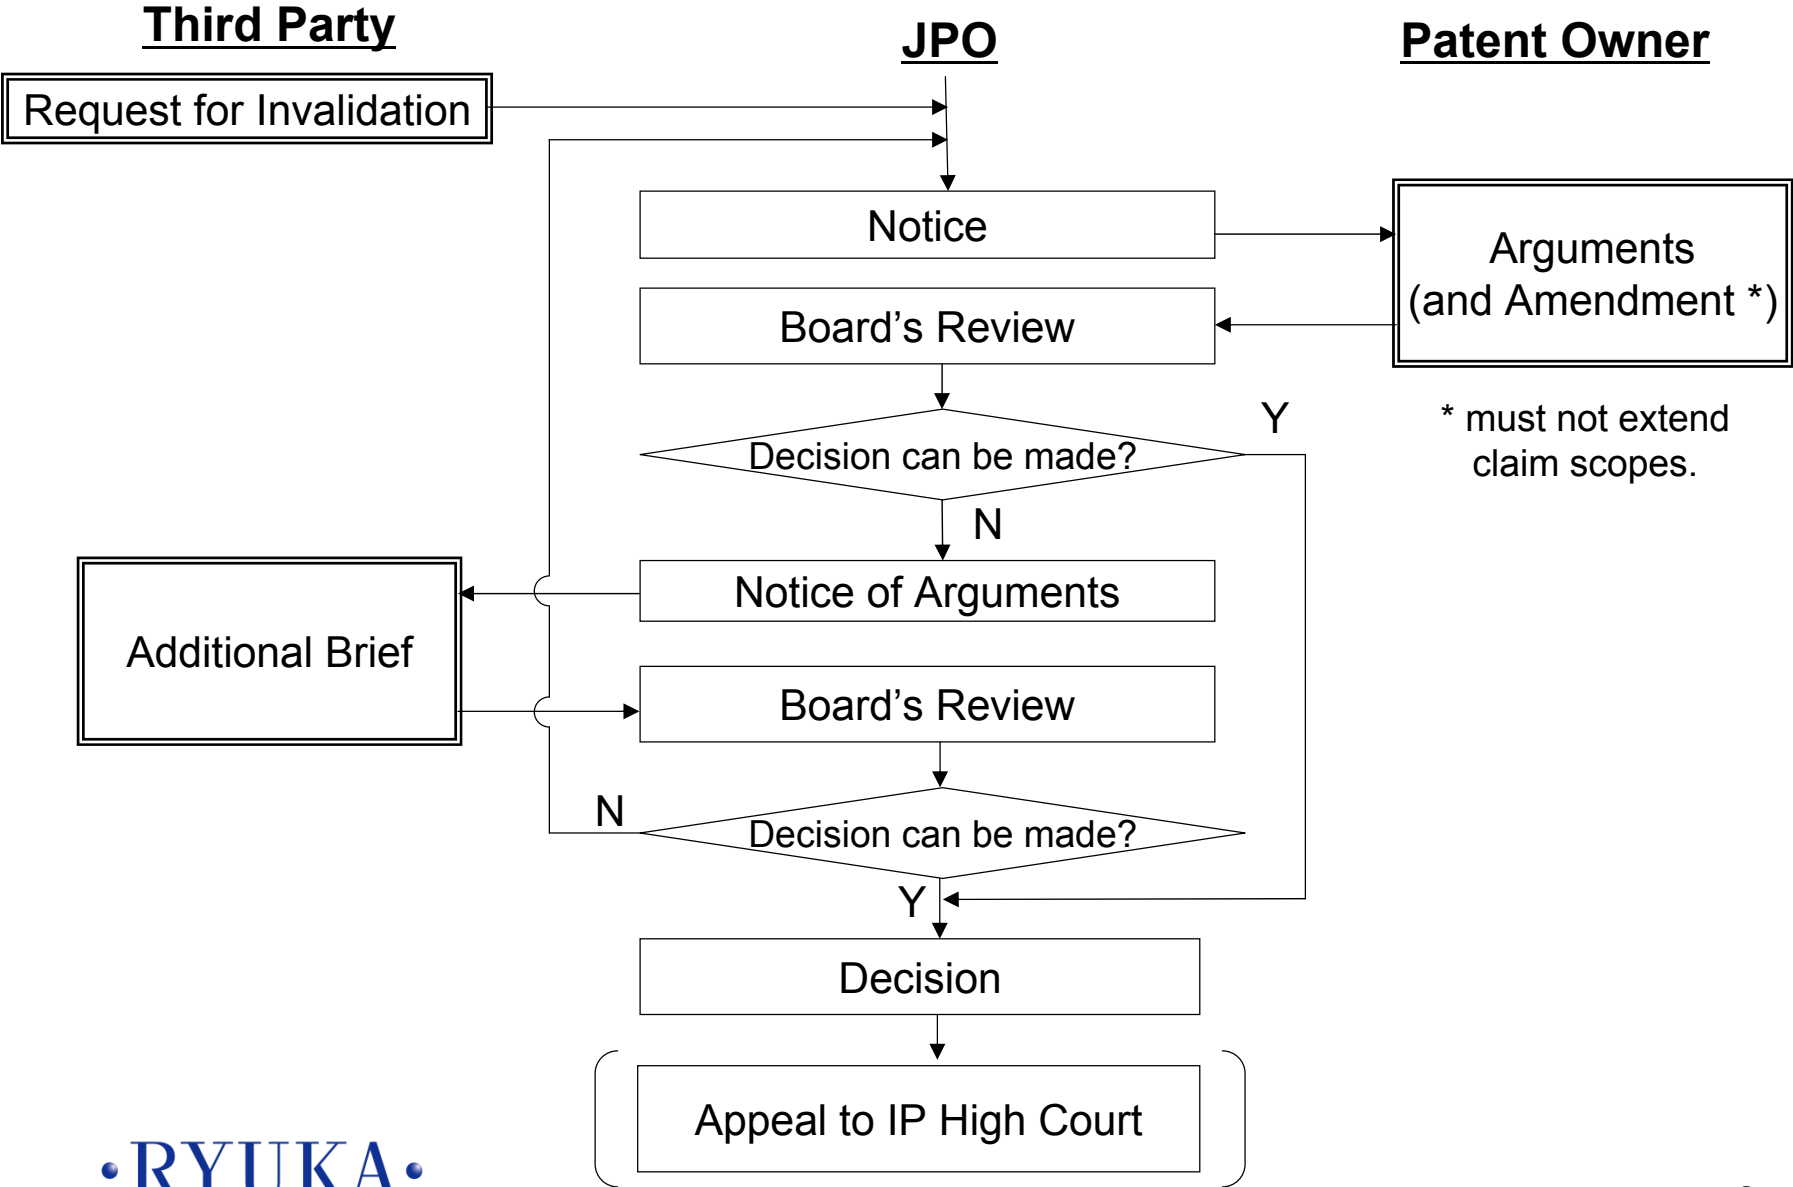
Third Party

JPO

Patent Owner

Request for Invalidation

Notice

Arguments (and Amendment *)

Board’s Review

* must not extend claim scopes.

Y

Decision can be made?

N

Notice of Arguments

Additional Brief

Board’s Review

N

Decision can be made?

Y

Decision

Appeal to IP High Court

·RYUKA·